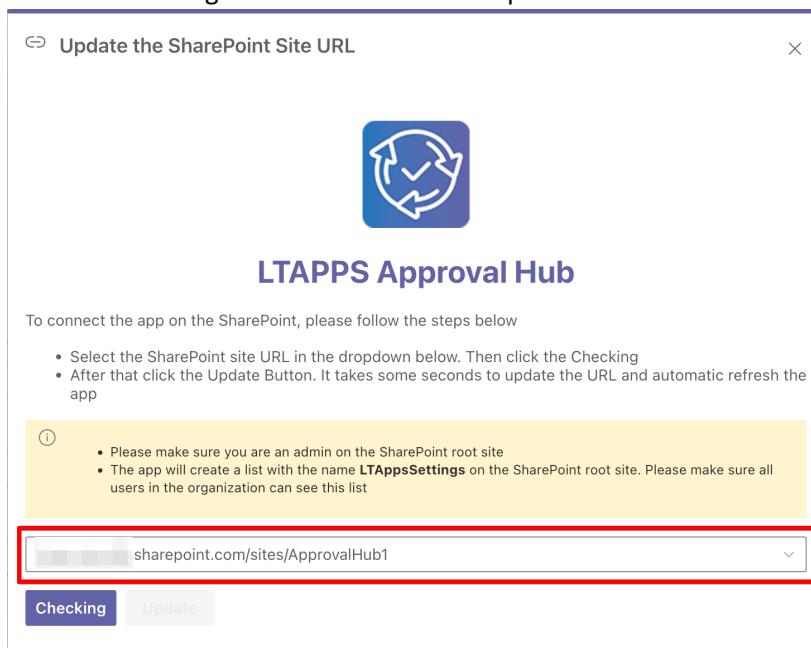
Update the SharePoint Site URL

LTAPPS Approval Hub

To connect the app on the SharePoint, please follow the steps below

- Select the SharePoint site URL in the dropdown below. Then click the Checking
- After that click the Update Button. It takes some seconds to update the URL and automatic refresh the app

- Please make sure you are an admin on the SharePoint root site
- The app will create a list with the name **LTAppsSettings** on the SharePoint root site. Please make sure all users in the organization can see this list

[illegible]sharepoint.com/sites/ApprovalHub1

Checking Update